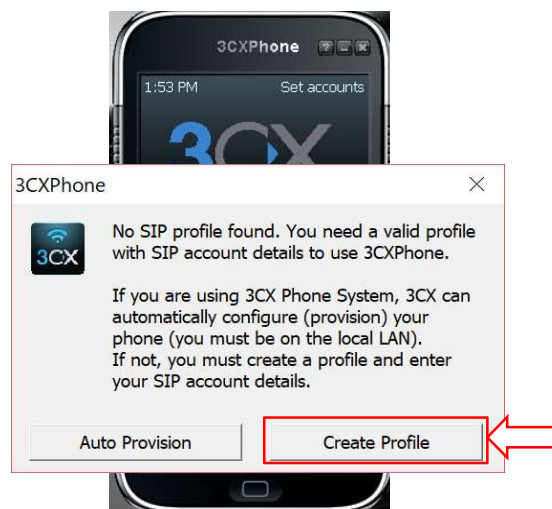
3CXPhone

1:53 PM Set accounts

3CX

3CXPhone

3CX

No SIP profile found. You need a valid profile with SIP account details to use 3CXPhone.

If you are using 3CX Phone System, 3CX can automatically configure (provision) your phone (you must be on the local LAN).
If not, you must create a profile and enter your SIP account details.

Auto Provision

Create Profile